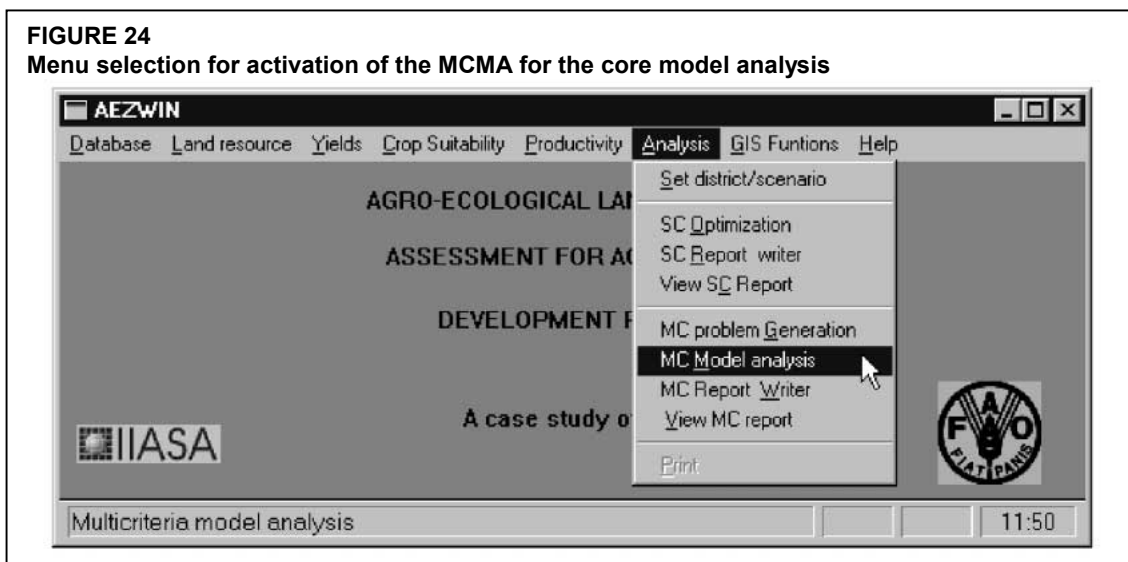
FIGURE 24
Menu selection for activation of the MCMA for the core model analysis

AEZWIN

Database Land resource Yields Crop Suitability Productivity Analysis GIS Funtions Help

AGRO-ECOLOGICAL LAN

ASSESSMENT FOR AG

DEVELOPMENT P

A case study o

IIASA

Set district/scenario

SC Optimization
SC Report writer
View SC Report

MC problem Generation
MC Model analysis
MC Report Writer
View MC report

Print

FIAT PANIS

Multicriteria model analysis

11:50